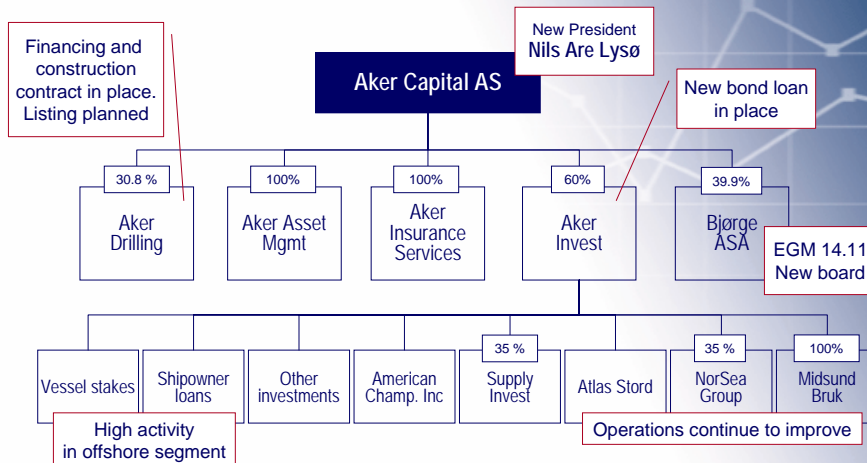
Financing and construction contract in place. Listing planned

New President
Nils Are Lysø

Aker Capital AS

New bond loan in place

30.8 %
Aker Drilling

100%
Aker Asset Mgmt

100%
Aker Insurance Services

60%
Aker Invest

39.9%
Bjørge ASA

EGM 14.11
New board

Vessel stakes

Shipowner loans

Other investments

American Champ. Inc

35 %
Supply Invest

Atlas Stord

35 %
NorSea Group

100%
Midsund Bruk

High activity in offshore segment

Operations continue to improve